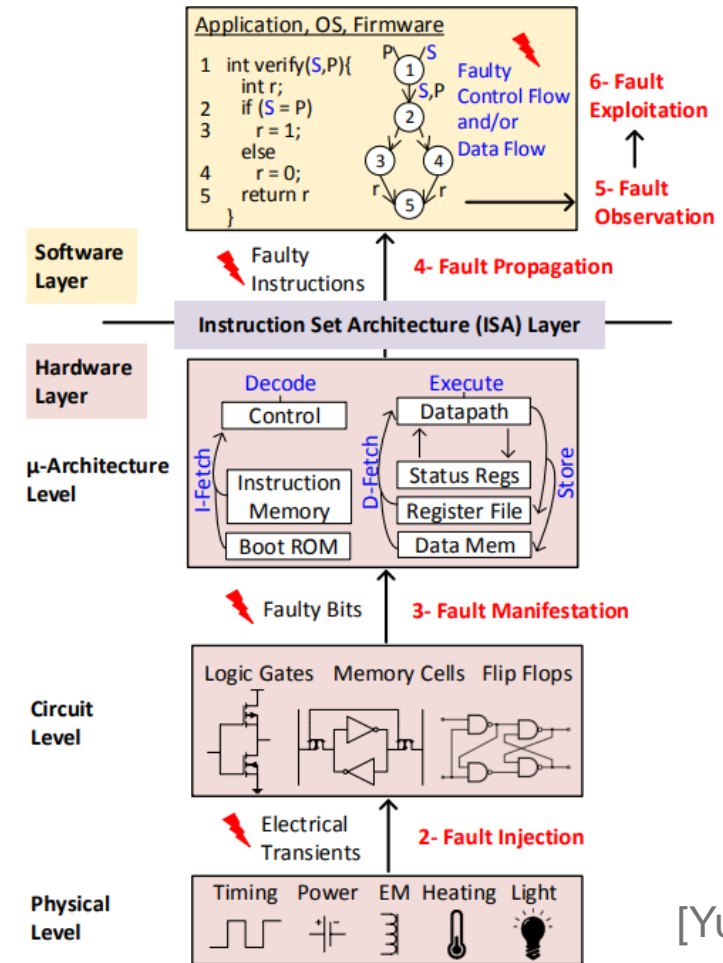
Application, OS, Firmware

1 int verify(S,P){
int r;
2 if (S = P)
3 r = 1;
else
4 r = 0;
5 return r
}

P S
1
S,P
2
3 4
r r
5

Faulty Control Flow and/or Data Flow

6- Fault Exploitation

5- Fault Observation

Software Layer

Faulty Instructions

4- Fault Propagation

Instruction Set Architecture (ISA) Layer

Hardware Layer

μ-Architecture Level

Decode
Control
Instruction Memory
Boot ROM
I-Fetch

Execute
Datapath
Status Regs
Register File
Data Mem
D-Fetch
Store

Faulty Bits

3- Fault Manifestation

Circuit Level

Logic Gates Memory Cells Flip Flops

Electrical Transients

2- Fault Injection

Physical Level

Timing Power EM Heating Light

[Yu